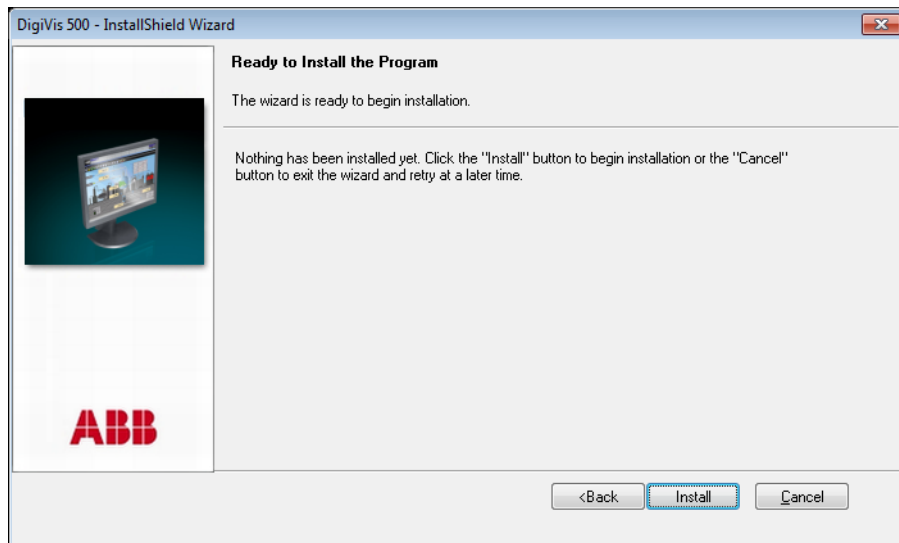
DigiVis 500 - InstallShield Wizard

Ready to Install the Program

The wizard is ready to begin installation.

Nothing has been installed yet. Click the "Install" button to begin installation or the "Cancel" button to exit the wizard and retry at a later time.

ABB

<Back Install Cancel